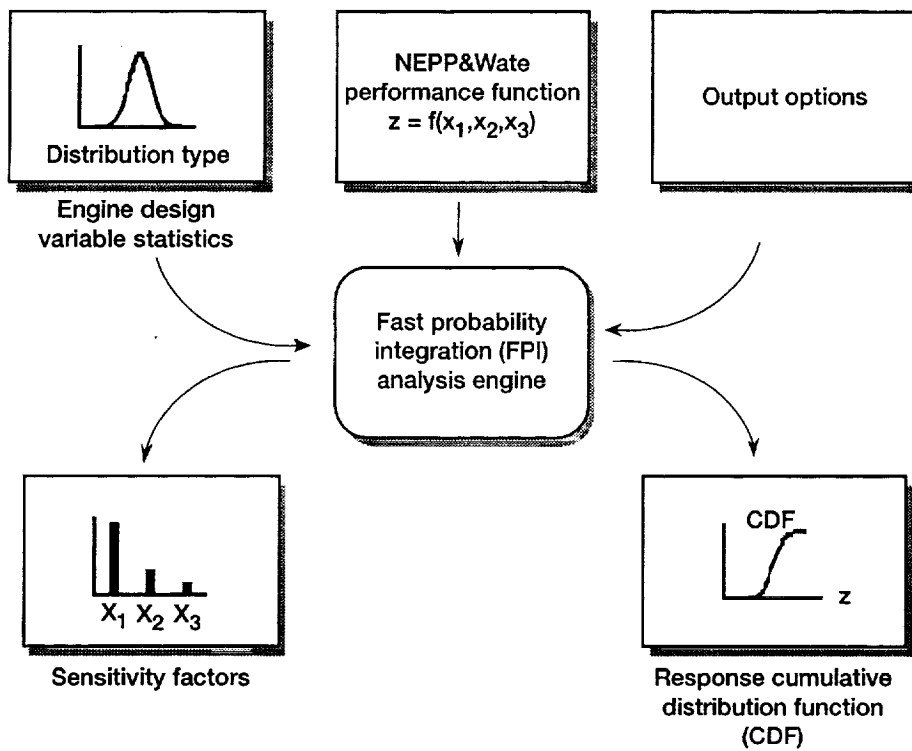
Distribution type

Engine design variable statistics

NEPP&Wate performance function $z = f(x_1,x_2,x_3)$

Output options

Fast probability integration (FPI) analysis engine

$X_1$ $X_2$ $X_3$

Sensitivity factors

CDF

z

Response cumulative distribution function (CDF)